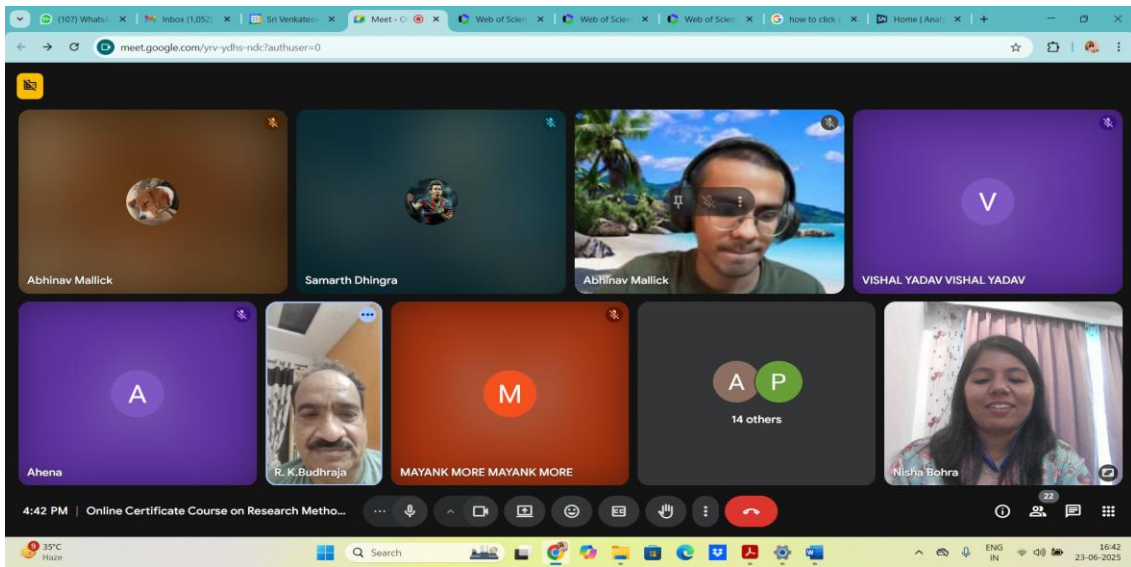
(107) WhatsA ×
Inbox (1,052) ×
Sri Venkates ×
Meet - C ×
Web of Scien ×
Web of Scien ×
Web of Scien ×
how to click ×
Home | Anal ×
+

meet.google.com/yrv-ydhs-ndc?authuser=0

Abhinav Mallick
Samarth Dhingra
Abhinav Mallick
V
VISHAL YADAV VISHAL YADAV
A
Ahena
R. K. Budhraja
M
MAYANK MORE MAYANK MORE
A P
14 others
Nisha Bohra

4:42 PM | Online Certificate Course on Research Metho...

22

35°C
Haze
Search
ENG
IN
16:42
23-06-2025